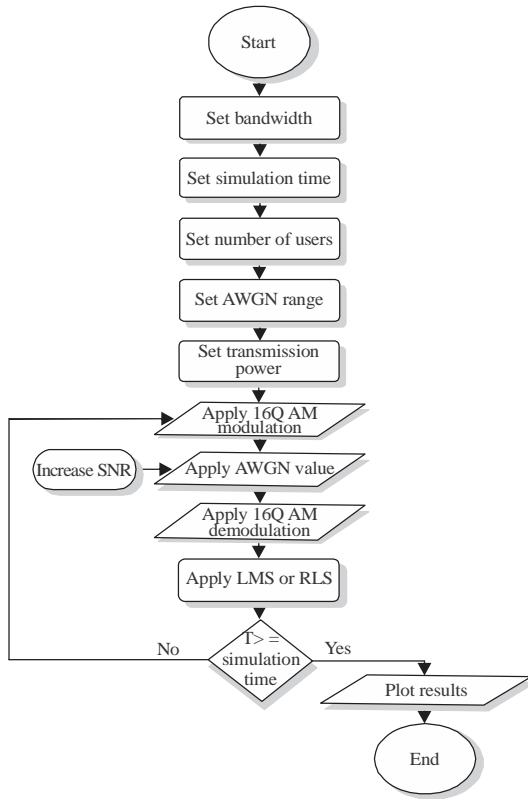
Start

Set bandwidth

Set simulation time

Set number of users

Set AWGN range

Set transmission power

Apply 16Q AM modulation

Increase SNR

Apply AWGN value

Apply 16Q AM demodulation

Apply LMS or RLS

No

T> = simulation time

Yes

Plot results

End